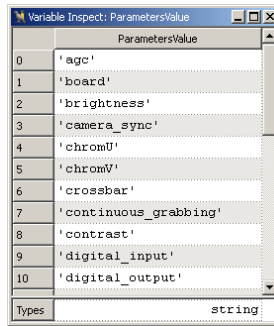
Variable Inspect: ParametersValue

|  | ParametersValue |
|---|---|
| 0 | 'agc' |
| 1 | 'board' |
| 2 | 'brightness' |
| 3 | 'camera_sync' |
| 4 | 'chromU' |
| 5 | 'chromV' |
| 6 | 'crossbar' |
| 7 | 'continuous_grabbing' |
| 8 | 'contrast' |
| 9 | 'digital_input' |
| 10 | 'digital_output' |

Types string